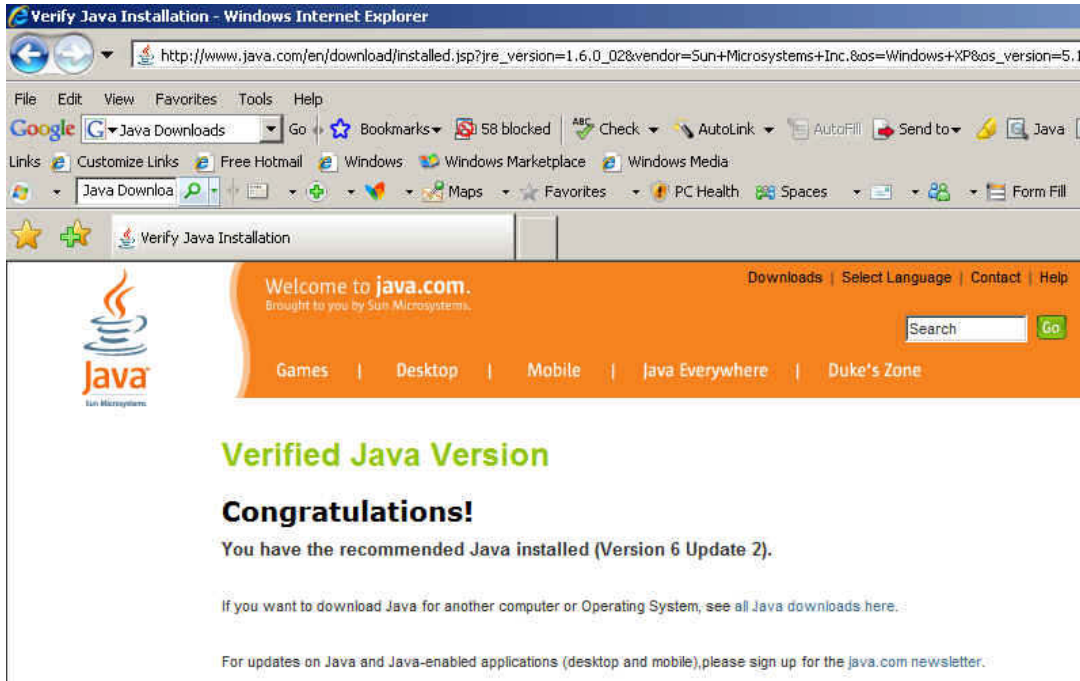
Verify Java Installation - Windows Internet Explorer

http://www.java.com/en/download/installed.jsp?jre_version=1.6.0_02&vendor=Sun+Microsystems+Inc.&os=Windows+XP&os_version=5.1

File Edit View Favorites Tools Help

Google Java Downloads Go Bookmarks 58 blocked Check AutoLink AutoFill Send to Java

Links Customize Links Free Hotmail Windows Windows Marketplace Windows Media

Java Downloa Maps Favorites PC Health Spaces Form Fill

Verify Java Installation

Java
Sun Microsystems

Welcome to java.com.
Brought to you by Sun Microsystems.

Downloads | Select Language | Contact | Help

Search Go

Games | Desktop | Mobile | Java Everywhere | Duke's Zone

Verified Java Version

Congratulations!

You have the recommended Java installed (Version 6 Update 2).

If you want to download Java for another computer or Operating System, see all Java downloads here.

For updates on Java and Java-enabled applications (desktop and mobile),please sign up for the java.com newsletter.